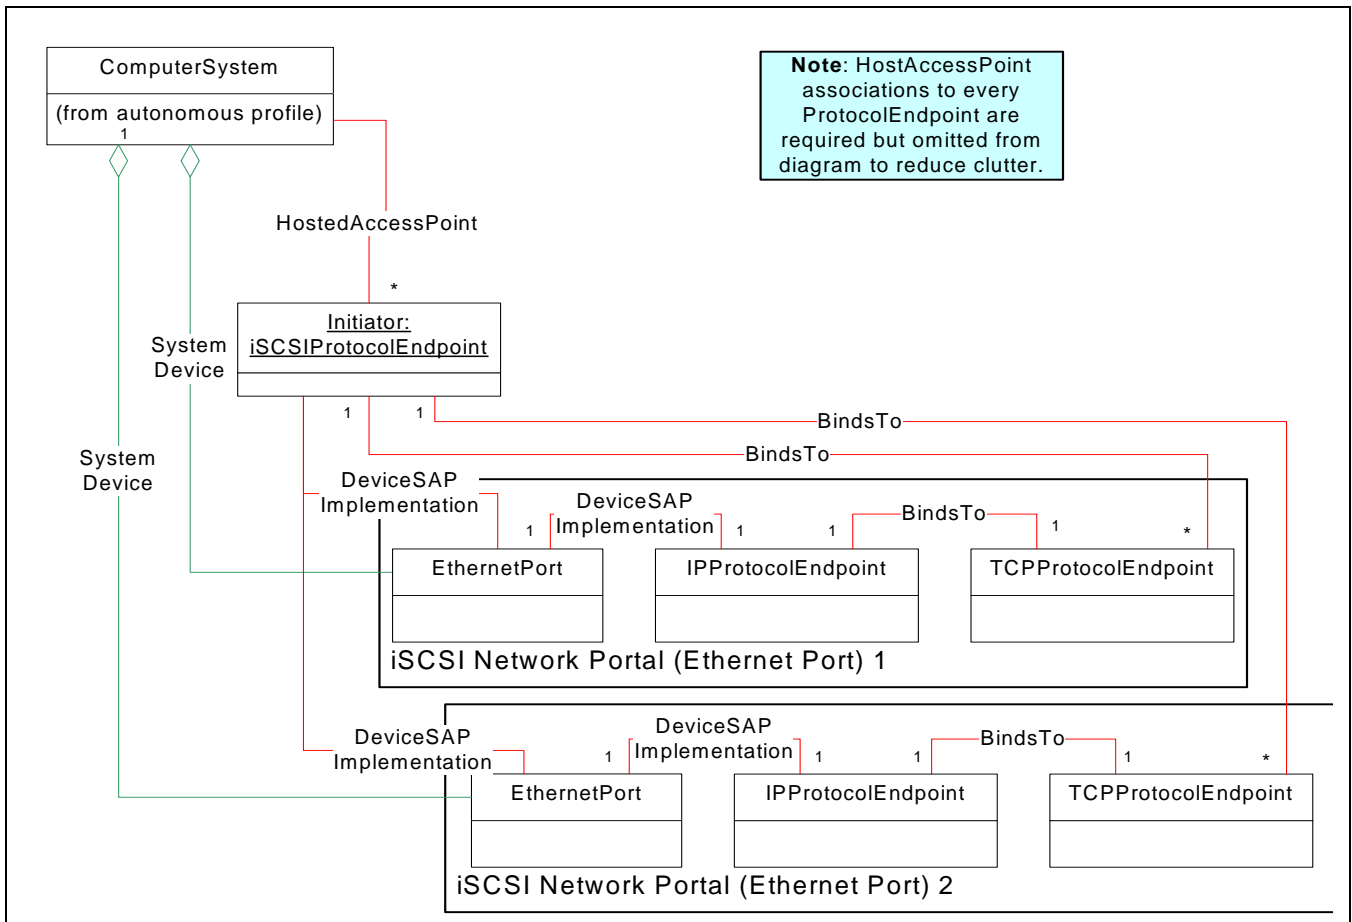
ComputerSystem

(from autonomous profile)

1

**Note**: HostAccessPoint associations to every ProtocolEndpoint are required but omitted from diagram to reduce clutter.

HostedAccessPoint

*

System Device

Initiator: iSCSIProtocolEndpoint

System Device

1

1

BindsTo

BindsTo

DeviceSAP Implementation

DeviceSAP Implementation

1

1

1

BindsTo

1

*

EthernetPort

IPProtocolEndpoint

TCPProtocolEndpoint

iSCSI Network Portal (Ethernet Port) 1

DeviceSAP Implementation

DeviceSAP Implementation

1

1

1

BindsTo

1

*

EthernetPort

IPProtocolEndpoint

TCPProtocolEndpoint

iSCSI Network Portal (Ethernet Port) 2